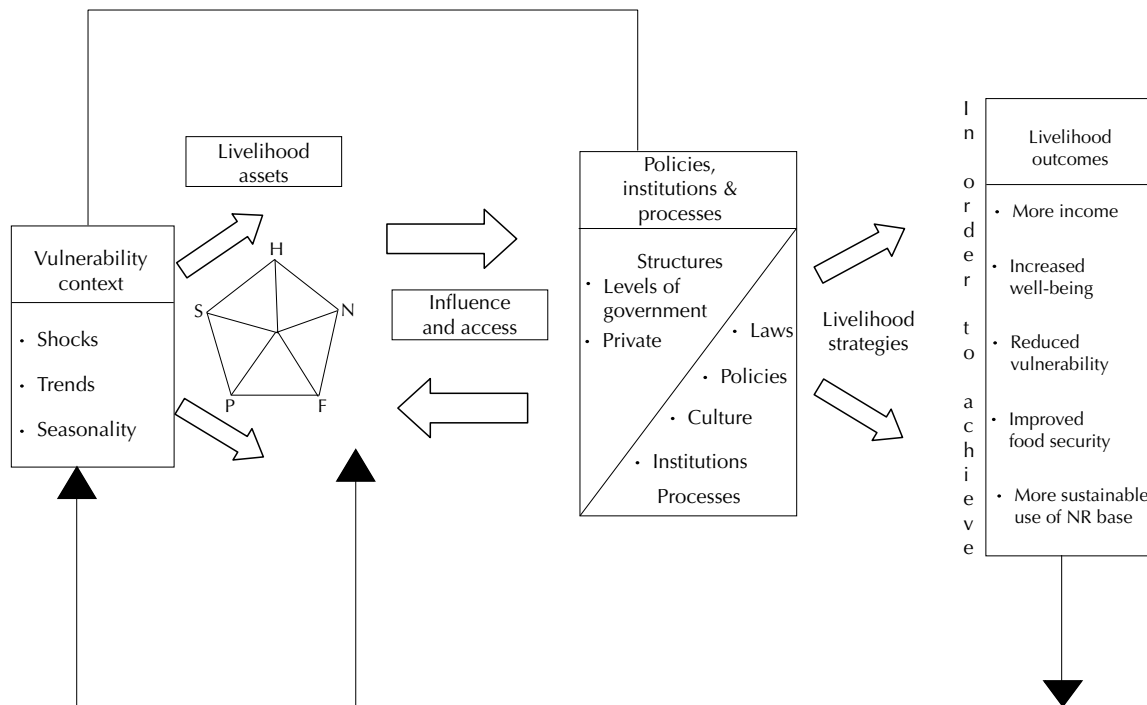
Livelihood assets

Vulnerability context

• Shocks
• Trends
• Seasonality

H
S
N
P
F

Influence and access

Policies, institutions & processes

Structures
• Levels of government
• Private
• Laws
• Policies
• Culture
• Institutions
Processes

Livelihood strategies

I n o r d e r t o a c h i e v e

Livelihood outcomes

• More income
• Increased well-being
• Reduced vulnerability
• Improved food security
• More sustainable use of NR base